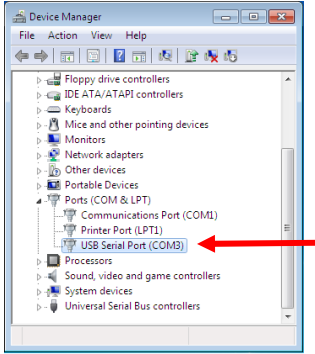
Device Manager
File Action View Help
Floppy drive controllers
IDE ATA/ATAPI controllers
Keyboards
Mice and other pointing devices
Monitors
Network adapters
Other devices
Portable Devices
Ports (COM & LPT)
Communications Port (COM1)
Printer Port (LPT1)
USB Serial Port (COM3)
Processors
Sound, video and game controllers
System devices
Universal Serial Bus controllers